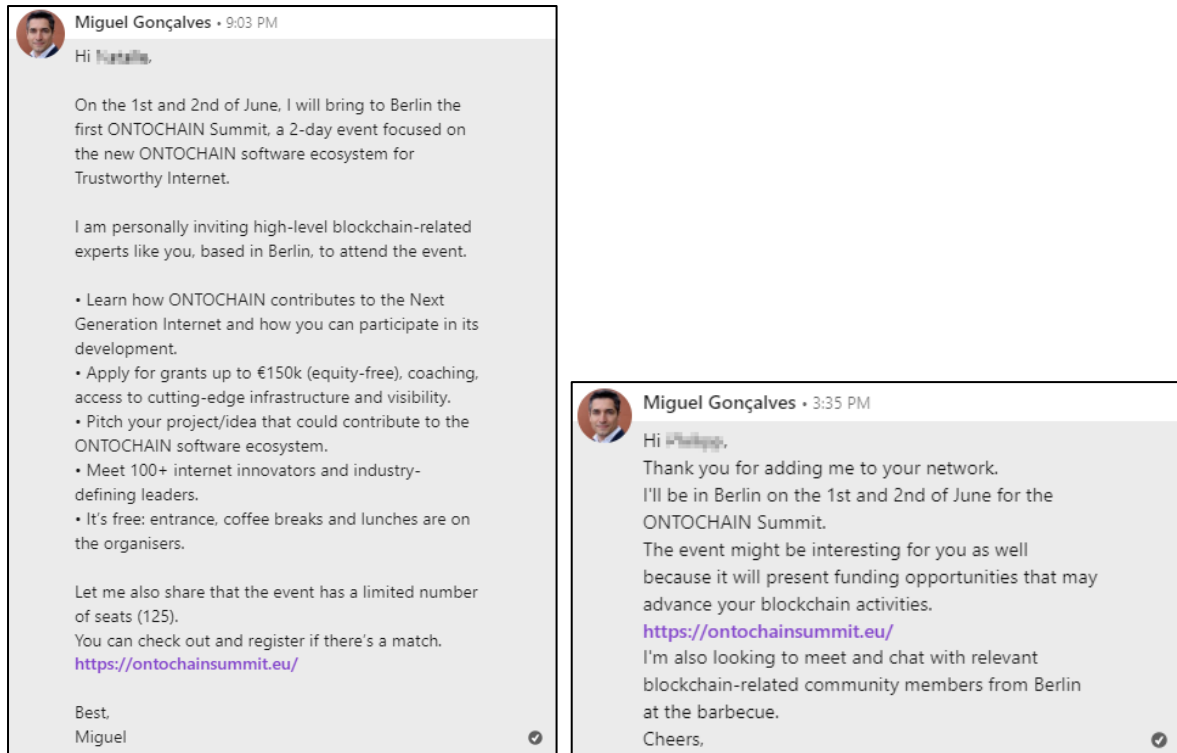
Miguel Gonçalves • 9:03 PM

Hi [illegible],

On the 1st and 2nd of June, I will bring to Berlin the first ONTOCHAIN Summit, a 2-day event focused on the new ONTOCHAIN software ecosystem for Trustworthy Internet.

I am personally inviting high-level blockchain-related experts like you, based in Berlin, to attend the event.

• Learn how ONTOCHAIN contributes to the Next Generation Internet and how you can participate in its development.
• Apply for grants up to €150k (equity-free), coaching, access to cutting-edge infrastructure and visibility.
• Pitch your project/idea that could contribute to the ONTOCHAIN software ecosystem.
• Meet 100+ internet innovators and industry-defining leaders.
• It's free: entrance, coffee breaks and lunches are on the organisers.

Let me also share that the event has a limited number of seats (125).
You can check out and register if there's a match.
https://ontochainsummit.eu/

Best,
Miguel

Miguel Gonçalves • 3:35 PM

Hi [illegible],
Thank you for adding me to your network.
I'll be in Berlin on the 1st and 2nd of June for the ONTOCHAIN Summit.
The event might be interesting for you as well because it will present funding opportunities that may advance your blockchain activities.
https://ontochainsummit.eu/
I'm also looking to meet and chat with relevant blockchain-related community members from Berlin at the barbecue.
Cheers,